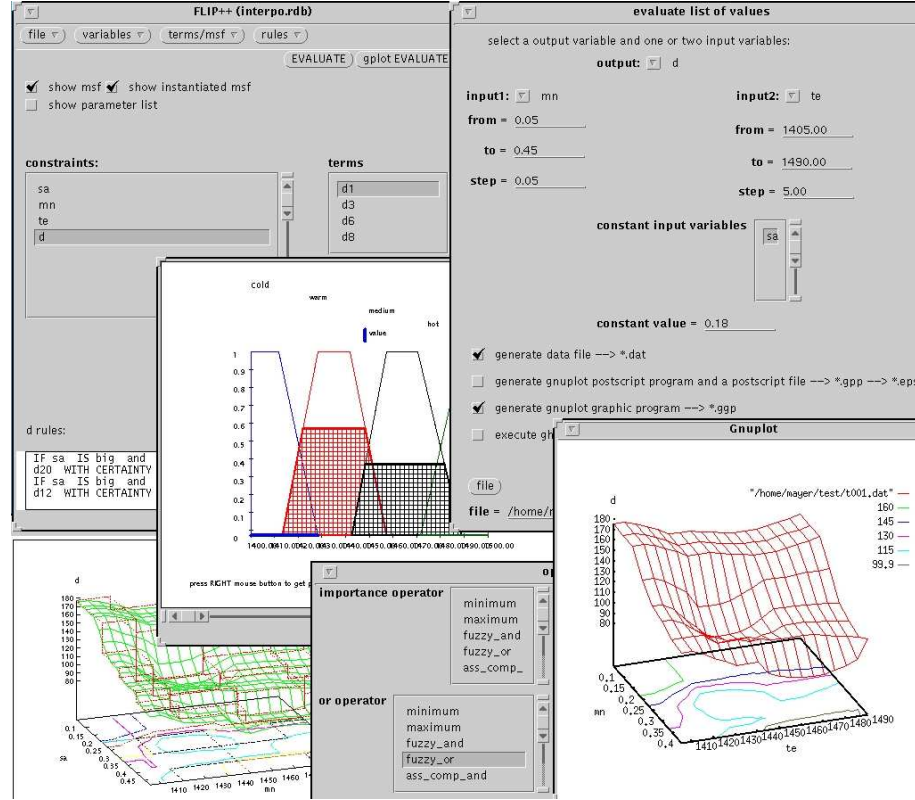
FLIP++ (interpo.rdb)

file
variables
terms/msf
rules

EVALUATE
gplot EVALUATE

show msf
show instantiated msf
show parameter list

constraints:
sa
mn
te
d

terms
d1
d3
d6
d8

d rules:
IF sa IS big and
d20 WITH CERTAINTY
IF sa IS big and
d12 WITH CERTAINTY

cold
warm
medium
value
hot

1
0.9
0.8
0.7
0.6
0.5
0.4
0.3
0.2
0.1
0
1400.0
1410.0
1420.0
1430.0
1440.0
1450.0
1460.0
1470.0
1480.0
1490.0
1500.00

press RIGHT mouse button to get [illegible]

evaluate list of values

select a output variable and one or two input variables:

output: d

input1: mn
from = 0.05
to = 0.45
step = 0.05

input2: te
from = 1405.00
to = 1490.00
step = 5.00

constant input variables
sa

constant value = 0.18

generate data file --> *.dat
generate gnuplot postscript program and a postscript file --> *.gpp --> *.eps
generate gnuplot graphic program --> *.ggp
execute g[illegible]

file
file = /home/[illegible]

op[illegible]

importance operator
minimum
maximum
fuzzy_and
fuzzy_or
ass_comp_

or operator
minimum
maximum
fuzzy_and
fuzzy_or
ass_comp_and

Gnuplot

d
"/home/mayer/test/t001.dat"
160
145
130
115
99.9
180
170
160
150
140
130
120
110
100
90
80
0.1
0.15
0.2
0.25
0.3
0.35
0.4
mn
1410
1420
1430
1440
1450
1460
1470
1480
1490
te

d
180
170
160
150
140
130
120
110
100
90
80
0.1
0.15
0.2
0.25
0.3
0.35
0.4
0.45
sa
1410
1420
1430
1440
1450
1460
1470
mn